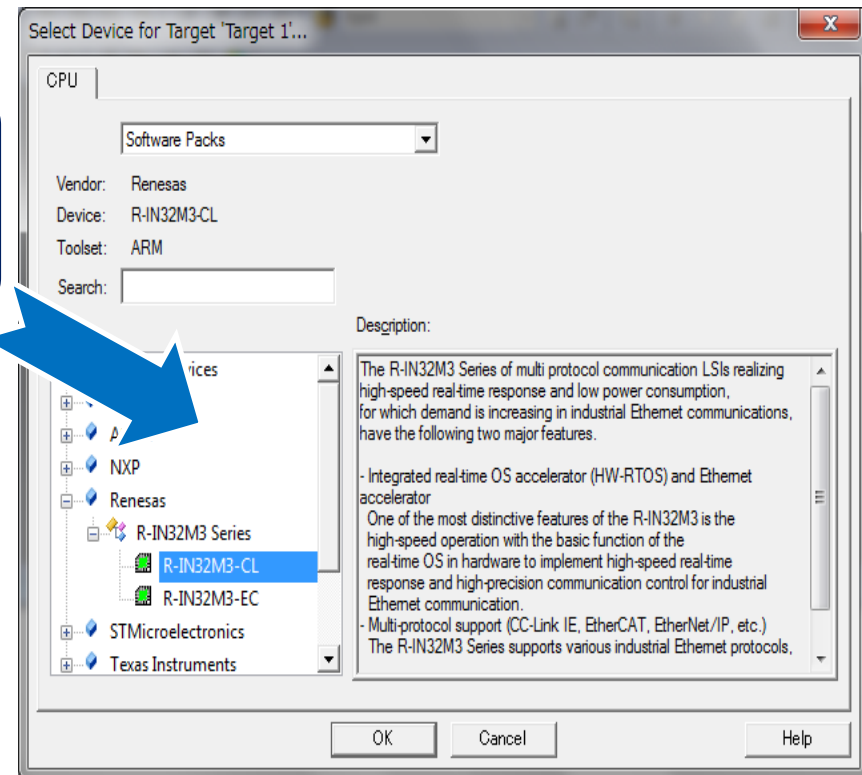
Select Device for Target 'Target 1'...

CPU

Software Packs

Vendor: Renesas
Device: R-IN32M3-CL
Toolset: ARM
Search:

Description:

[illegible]vices
A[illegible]
NXP
Renesas
R-IN32M3 Series
R-IN32M3-CL
R-IN32M3-EC
STMicroelectronics
Texas Instruments

The R-IN32M3 Series of multi protocol communication LSIs realizing high-speed real-time response and low power consumption, for which demand is increasing in industrial Ethernet communications, have the following two major features.

- Integrated real-time OS accelerator (HW-RTOS) and Ethernet accelerator
One of the most distinctive features of the R-IN32M3 is the high-speed operation with the basic function of the real-time OS in hardware to implement high-speed real-time response and high-precision communication control for industrial Ethernet communication.
- Multi-protocol support (CC-Link IE, EtherCAT, EtherNet/IP, etc.)
The R-IN32M3 Series supports various industrial Ethernet protocols,

OK Cancel Help